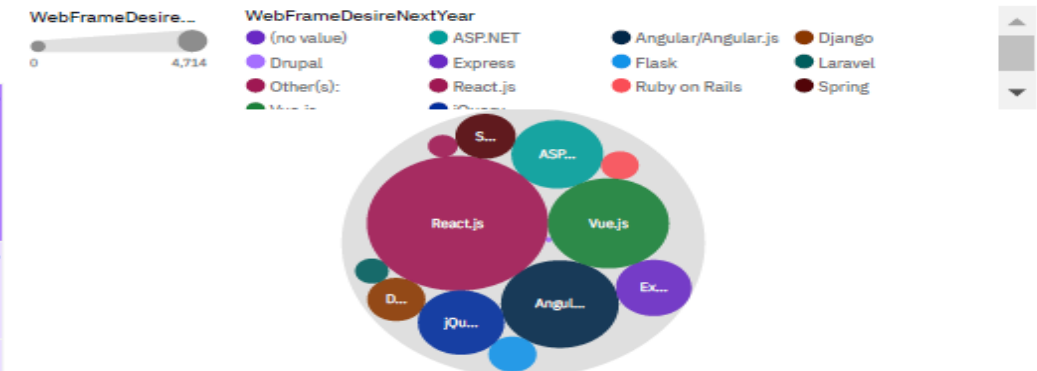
WebFrameDesire...

0 4,714

WebFrameDesireNextYear

(no value)
ASP.NET
Angular/Angular.js
Django
Drupal
Express
Flask
Laravel
Other(s):
React.js
Ruby on Rails
Spring
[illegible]
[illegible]

S...
ASP...
React.js
Vue.js
Ex...
D...
Angul...
jQu...